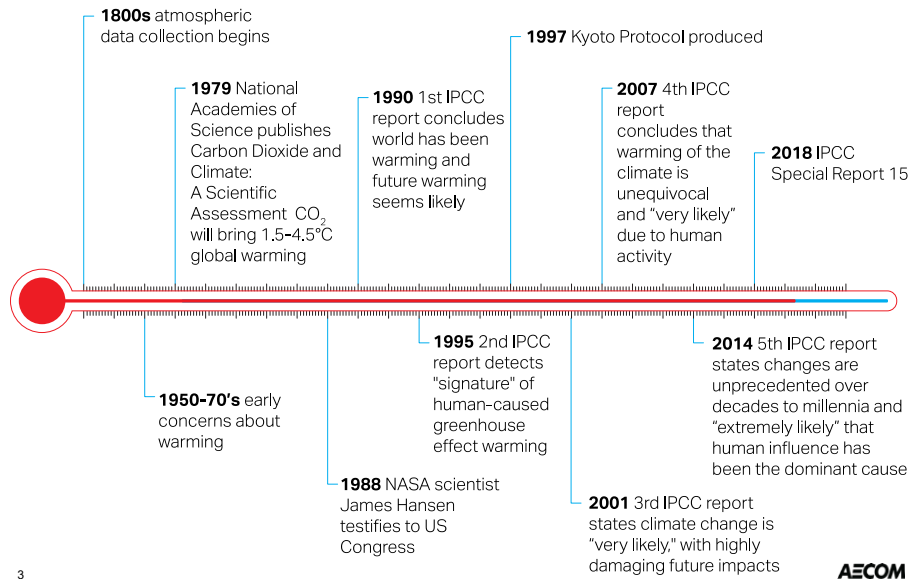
**1800s** atmospheric data collection begins

**1979** National Academies of Science publishes Carbon Dioxide and Climate: A Scientific Assessment $CO_2$ will bring 1.5-4.5°C global warming

**1990** 1st IPCC report concludes world has been warming and future warming seems likely

**1997** Kyoto Protocol produced

**2007** 4th IPCC report concludes that warming of the climate is unequivocal and "very likely" due to human activity

**2018** IPCC Special Report 15

**1950-70's** early concerns about warming

**1988** NASA scientist James Hansen testifies to US Congress

**1995** 2nd IPCC report detects "signature" of human-caused greenhouse effect warming

**2001** 3rd IPCC report states climate change is "very likely," with highly damaging future impacts

**2014** 5th IPCC report states changes are unprecedented over decades to millennia and "extremely likely" that human influence has been the dominant cause

3

AECOM